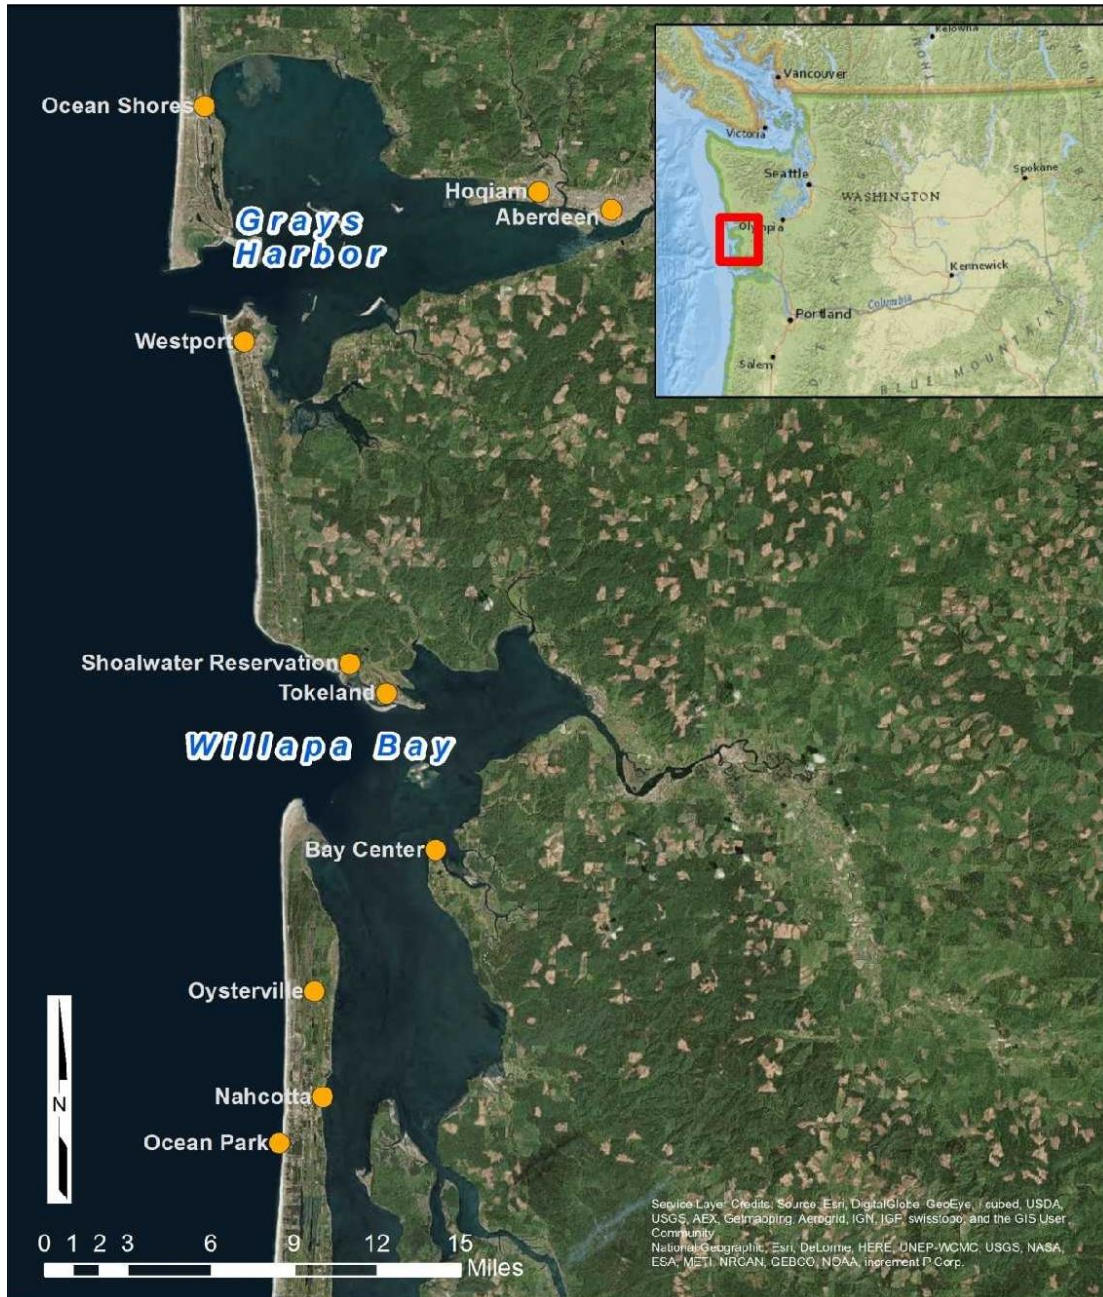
Ocean Shores
Hoqiam
Aberdeen
Grays Harbor
Westport
Shoalwater Reservation
Tokeland
Willapa Bay
Bay Center
Oysterville
Nahcotta
Ocean Park

Kelowna
Vancouver
Victoria
Seattle
Spokane
WASHINGTON
Olympia
Kennewick
Columbia
Portland
Salem
BLUE MOUNTAINS

N

0 1 2 3 6 9 12 15 Miles

Service Layer Credits: Source: Esri, DigitalGlobe, GeoEye, i-cubed, USDA, USGS, AEX, Getmapping, Aerogrid, IGN, IGP, swisstopo, and the GIS User Community
National Geographic, Esri, DeLorme, HERE, UNEP-WCMC, USGS, NASA, ESA, METI, NRCAN, GEBCO, NOAA, increment P Corp.